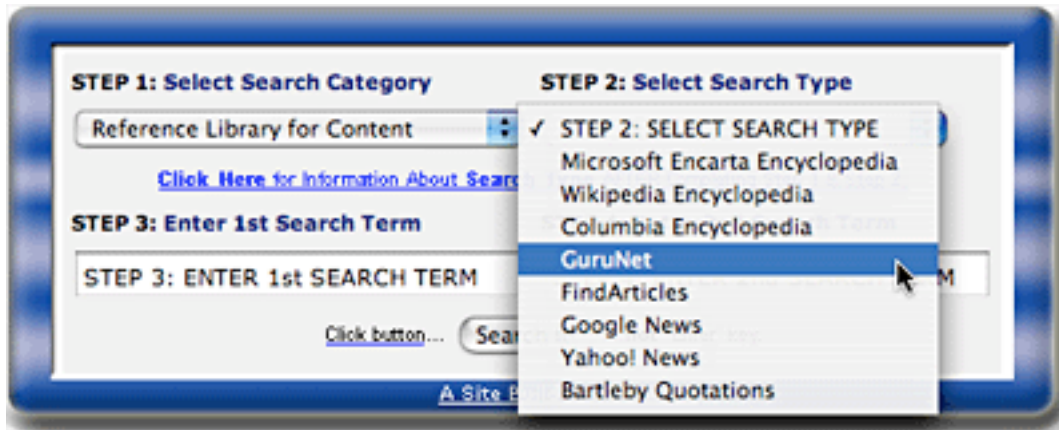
STEP 1: Select Search Category

STEP 2: Select Search Type

Reference Library for Content

✓ STEP 2: SELECT SEARCH TYPE
Microsoft Encarta Encyclopedia
Wikipedia Encyclopedia
Columbia Encyclopedia
GuruNet
FindArticles
Google News
Yahoo! News
Bartleby Quotations

Click Here for Information About Searc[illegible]

STEP 3: Enter 1st Search Term

STEP 3: ENTER 1st SEARCH TERM

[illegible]M

Click button... Searc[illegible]

A Site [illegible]